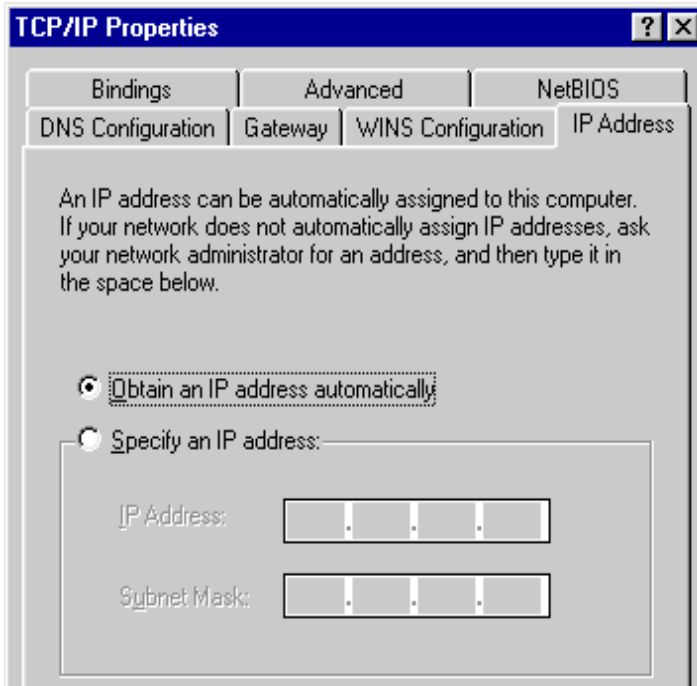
TCP/IP Properties

?

X

Bindings

Advanced

NetBIOS

DNS Configuration

Gateway

WINS Configuration

IP Address

An IP address can be automatically assigned to this computer. If your network does not automatically assign IP addresses, ask your network administrator for an address, and then type it in the space below.

Obtain an IP address automatically

Specify an IP address:

IP Address:

Subnet Mask: